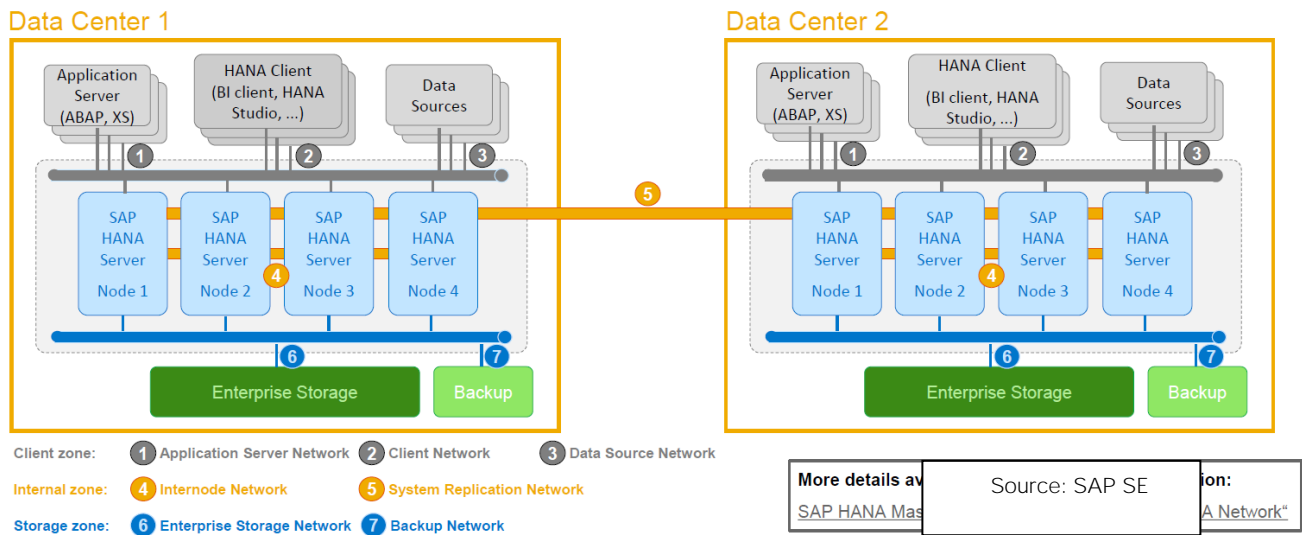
Data Center 1

Application Server (ABAP, XS)

HANA Client (BI client, HANA Studio, ...)

Data Sources

1

2

3

SAP HANA Server Node 1

SAP HANA Server Node 2

SAP HANA Server Node 3

SAP HANA Server Node 4

4

6

7

Enterprise Storage

Backup

5

Data Center 2

Application Server (ABAP, XS)

HANA Client (BI client, HANA Studio, ...)

Data Sources

1

2

3

SAP HANA Server Node 1

SAP HANA Server Node 2

SAP HANA Server Node 3

SAP HANA Server Node 4

4

6

7

Enterprise Storage

Backup

Client zone: 1 Application Server Network 2 Client Network 3 Data Source Network

Internal zone: 4 Internode Network 5 System Replication Network

Storage zone: 6 Enterprise Storage Network 7 Backup Network

More details av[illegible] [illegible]ion:
SAP HANA Mas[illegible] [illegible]A Network“

Source: SAP SE